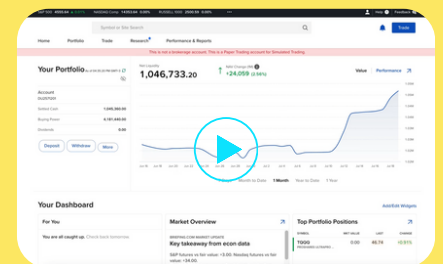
S&P 500 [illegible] NASDAQ Comp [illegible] RUSSELL 2000 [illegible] Feedback

Symbol or Site Search

Trade

Home Portfolio Trade Research Performance & Reports

This is not a brokerage account. This is a Paper Trading account for Simulated Trading.

Your Portfolio

Net Liquidity
1,046,733.20

Net Change (All)
+24,059 (2.56%)

Value Performance

Account

Settled Cash 1,046,383.00
Buying Power 4,181,440.00
Dividends 0.00

Deposit Withdraw More

Month to Date 1 Month Quarter to Date 1 Year

Your Dashboard

Add/Edit Widgets

For You

You are all caught up. Check back tomorrow.

Market Overview

BRIEFING.COM MARKET UPDATE
Key takeaway from econ data

S&P futures vs fair value: +5.00. Nasdaq futures vs fair value: +24.00.

Top Portfolio Positions

SYMBOL MKT VALUE LAST CHANGE

TQQQ 0.00 40.74 +0.81%